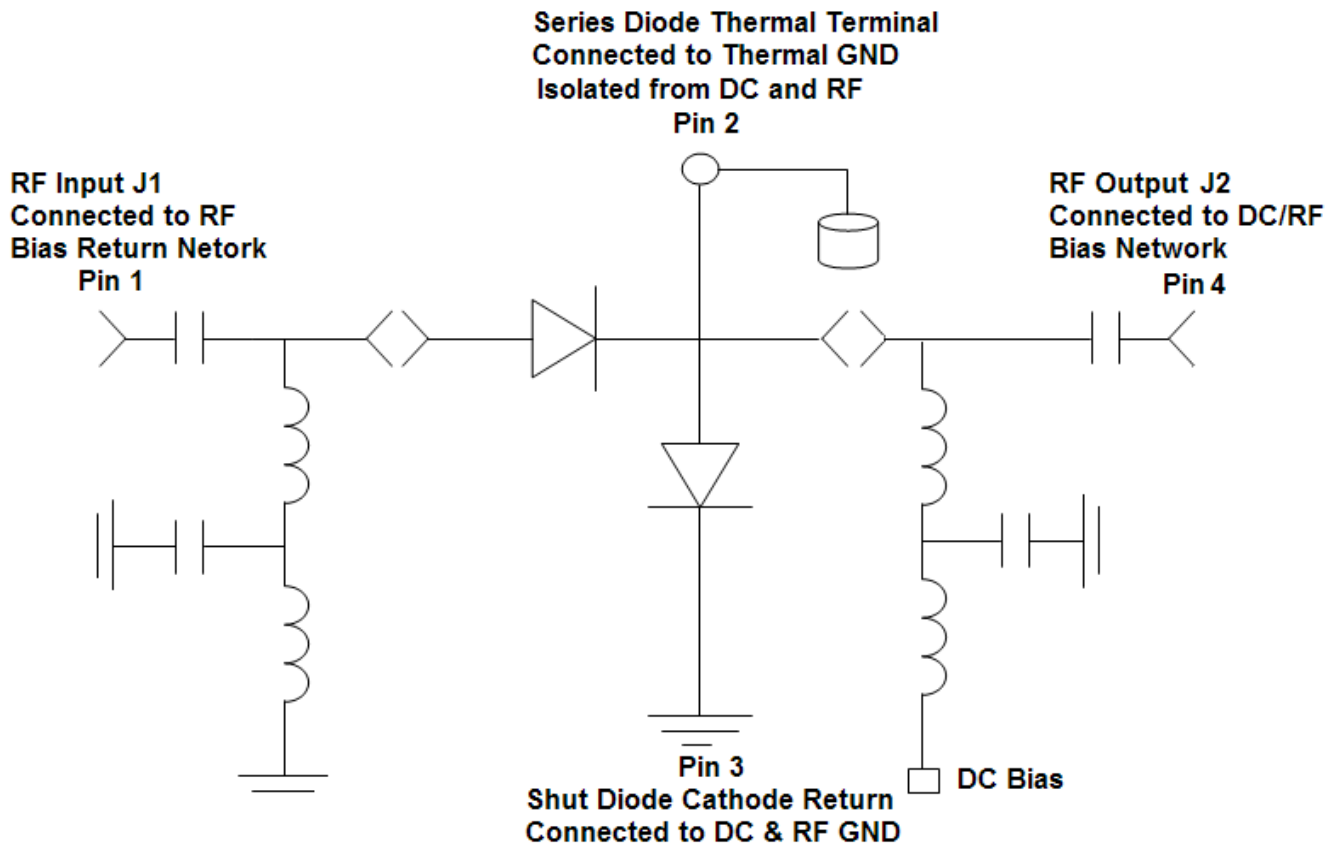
Series Diode Thermal Terminal
Connected to Thermal GND
Isolated from DC and RF
Pin 2

RF Input J1
Connected to RF
Bias Return Netork
Pin 1

RF Output J2
Connected to DC/RF
Bias Network
Pin 4

Pin 3
Shut Diode Cathode Return
Connected to DC & RF GND

DC Bias